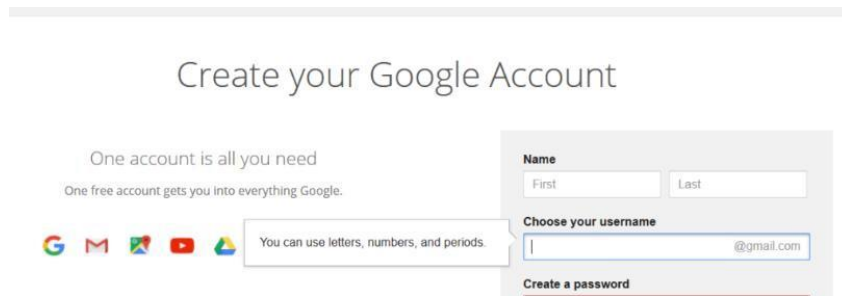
Create your Google Account

One account is all you need

One free account gets you into everything Google.

You can use letters, numbers, and periods.

Name

First

Last

Choose your username

@gmail.com

Create a password